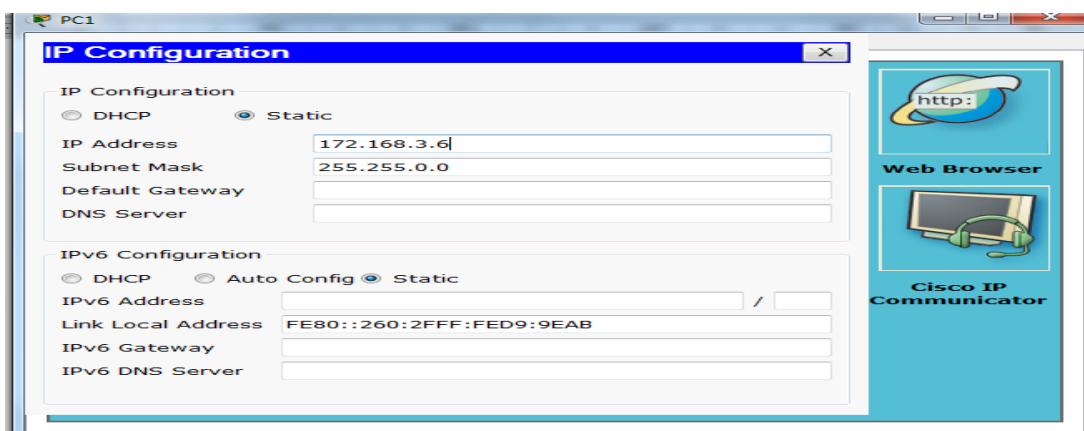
PC1

IP Configuration

X

IP Configuration

DHCP

Static

IP Address 172.168.3.6

Subnet Mask 255.255.0.0

Default Gateway

DNS Server

IPv6 Configuration

DHCP

Auto Config

Static

IPv6 Address /

Link Local Address FE80::260:2FFF:FED9:9EAB

IPv6 Gateway

IPv6 DNS Server

http:

Web Browser

Cisco IP Communicator